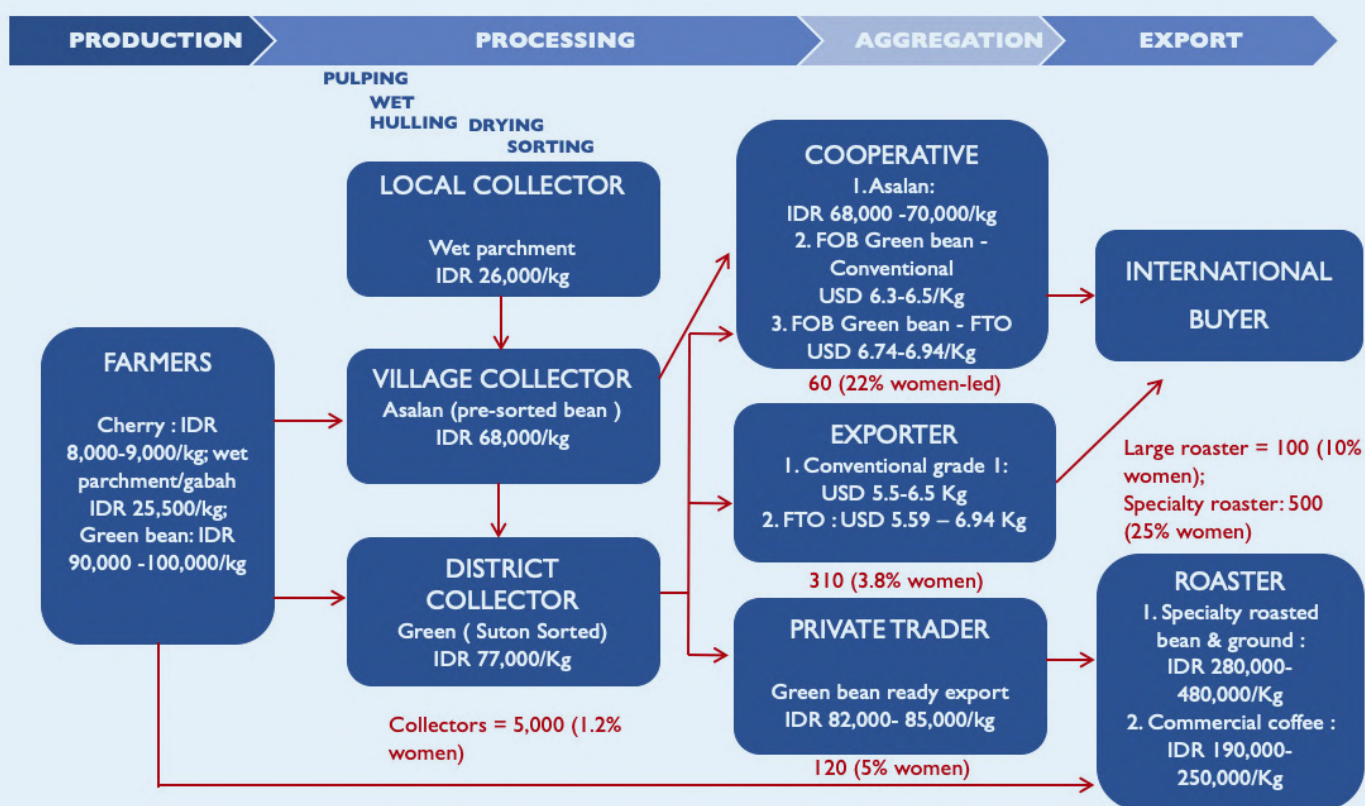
PRODUCTION

PROCESSING

AGGREGATION

EXPORT

PULPING
WET HULLING
DRYING
SORTING

FARMERS

Cherry : IDR 8,000-9,000/kg; wet parchment/gabah IDR 25,500/kg; Green bean: IDR 90,000 -100,000/kg

LOCAL COLLECTOR

Wet parchment
IDR 26,000/kg

VILLAGE COLLECTOR
Asalan (pre-sorted bean )
IDR 68,000/kg

DISTRICT COLLECTOR
Green ( Suton Sorted)
IDR 77,000/Kg

Collectors = 5,000 (1.2% women)

COOPERATIVE
1. Asalan:
IDR 68,000 -70,000/kg
2. FOB Green bean - Conventional
USD 6.3-6.5/Kg
3. FOB Green bean - FTO
USD 6.74-6.94/Kg

60 (22% women-led)

EXPORTER
1. Conventional grade 1:
USD 5.5-6.5 Kg
2. FTO : USD 5.59 – 6.94 Kg

310 (3.8% women)

PRIVATE TRADER

Green bean ready export
IDR 82,000- 85,000/kg

120 (5% women)

INTERNATIONAL BUYER

Large roaster = 100 (10% women);
Specialty roaster: 500 (25% women)

ROASTER
1. Specialty roasted bean & ground :
IDR 280,000-480,000/Kg
2. Commercial coffee :
IDR 190,000-250,000/Kg